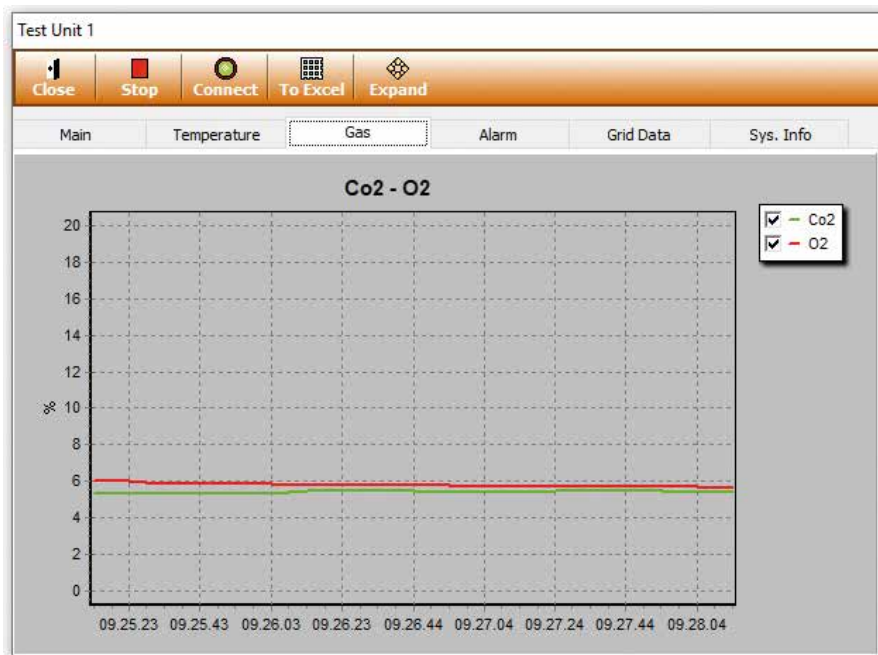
Test Unit 1

Close Stop Connect To Excel Expand

Main Temperature Gas Alarm Grid Data Sys. Info

Co2 - O2

Co2
O2

%

20
18
16
14
12
10
8
6
4
2
0

09.25.23 09.25.43 09.26.03 09.26.23 09.26.44 09.27.04 09.27.24 09.27.44 09.28.04